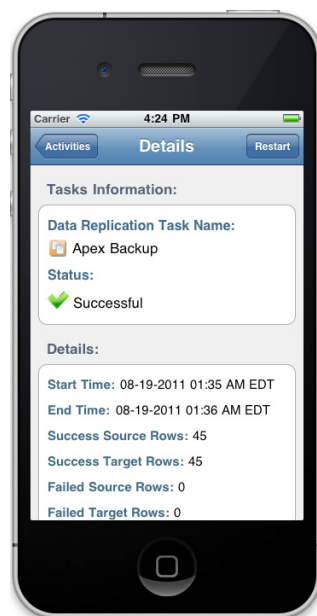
Carrier
4:24 PM

Activities
Details
Restart

Tasks Information:

Data Replication Task Name:
Apex Backup
Status:
Successful

Details:

Start Time: 08-19-2011 01:35 AM EDT
End Time: 08-19-2011 01:36 AM EDT
Success Source Rows: 45
Success Target Rows: 45
Failed Source Rows: 0
Failed Target Rows: 0